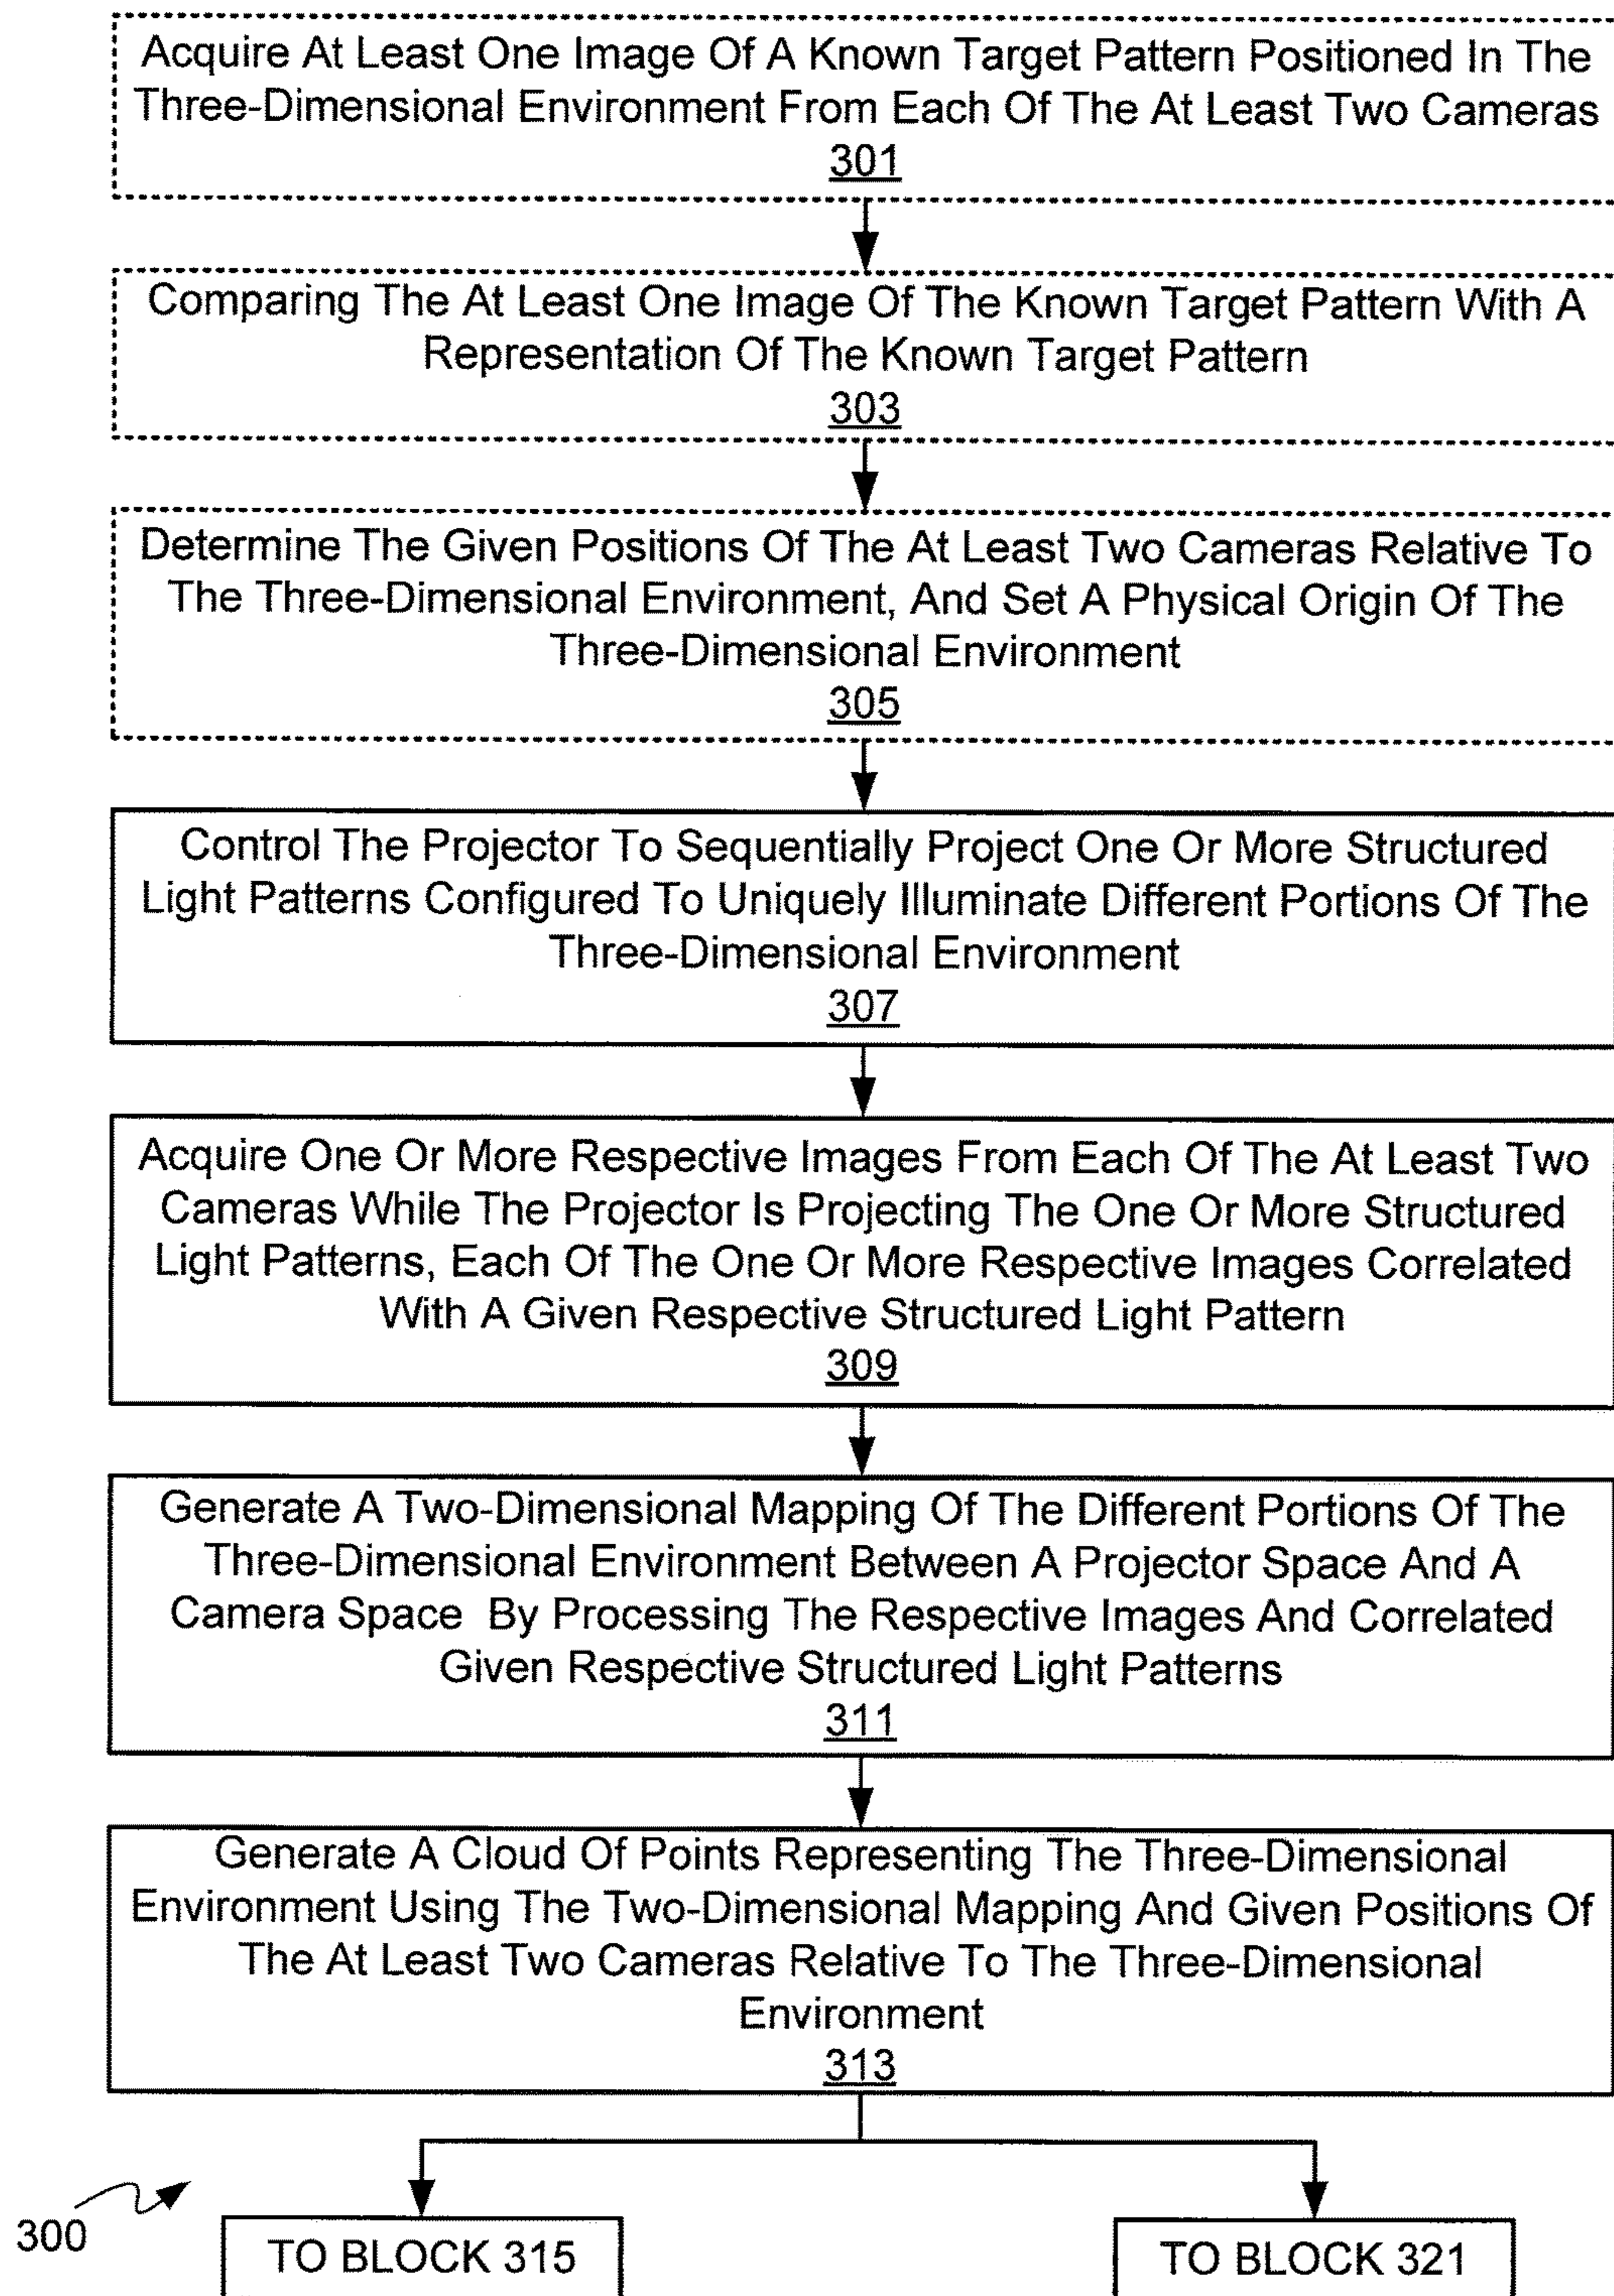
Acquire At Least One Image Of A Known Target Pattern Positioned In The Three-Dimensional Environment From Each Of The At Least Two Cameras
301

Comparing The At Least One Image Of The Known Target Pattern With A Representation Of The Known Target Pattern
303

Determine The Given Positions Of The At Least Two Cameras Relative To The Three-Dimensional Environment, And Set A Physical Origin Of The Three-Dimensional Environment
305

Control The Projector To Sequentially Project One Or More Structured Light Patterns Configured To Uniquely Illuminate Different Portions Of The Three-Dimensional Environment
307

Acquire One Or More Respective Images From Each Of The At Least Two Cameras While The Projector Is Projecting The One Or More Structured Light Patterns, Each Of The One Or More Respective Images Correlated With A Given Respective Structured Light Pattern
309

Generate A Two-Dimensional Mapping Of The Different Portions Of The Three-Dimensional Environment Between A Projector Space And A Camera Space By Processing The Respective Images And Correlated Given Respective Structured Light Patterns
311

Generate A Cloud Of Points Representing The Three-Dimensional Environment Using The Two-Dimensional Mapping And Given Positions Of The At Least Two Cameras Relative To The Three-Dimensional Environment
313

300

TO BLOCK 315

TO BLOCK 321